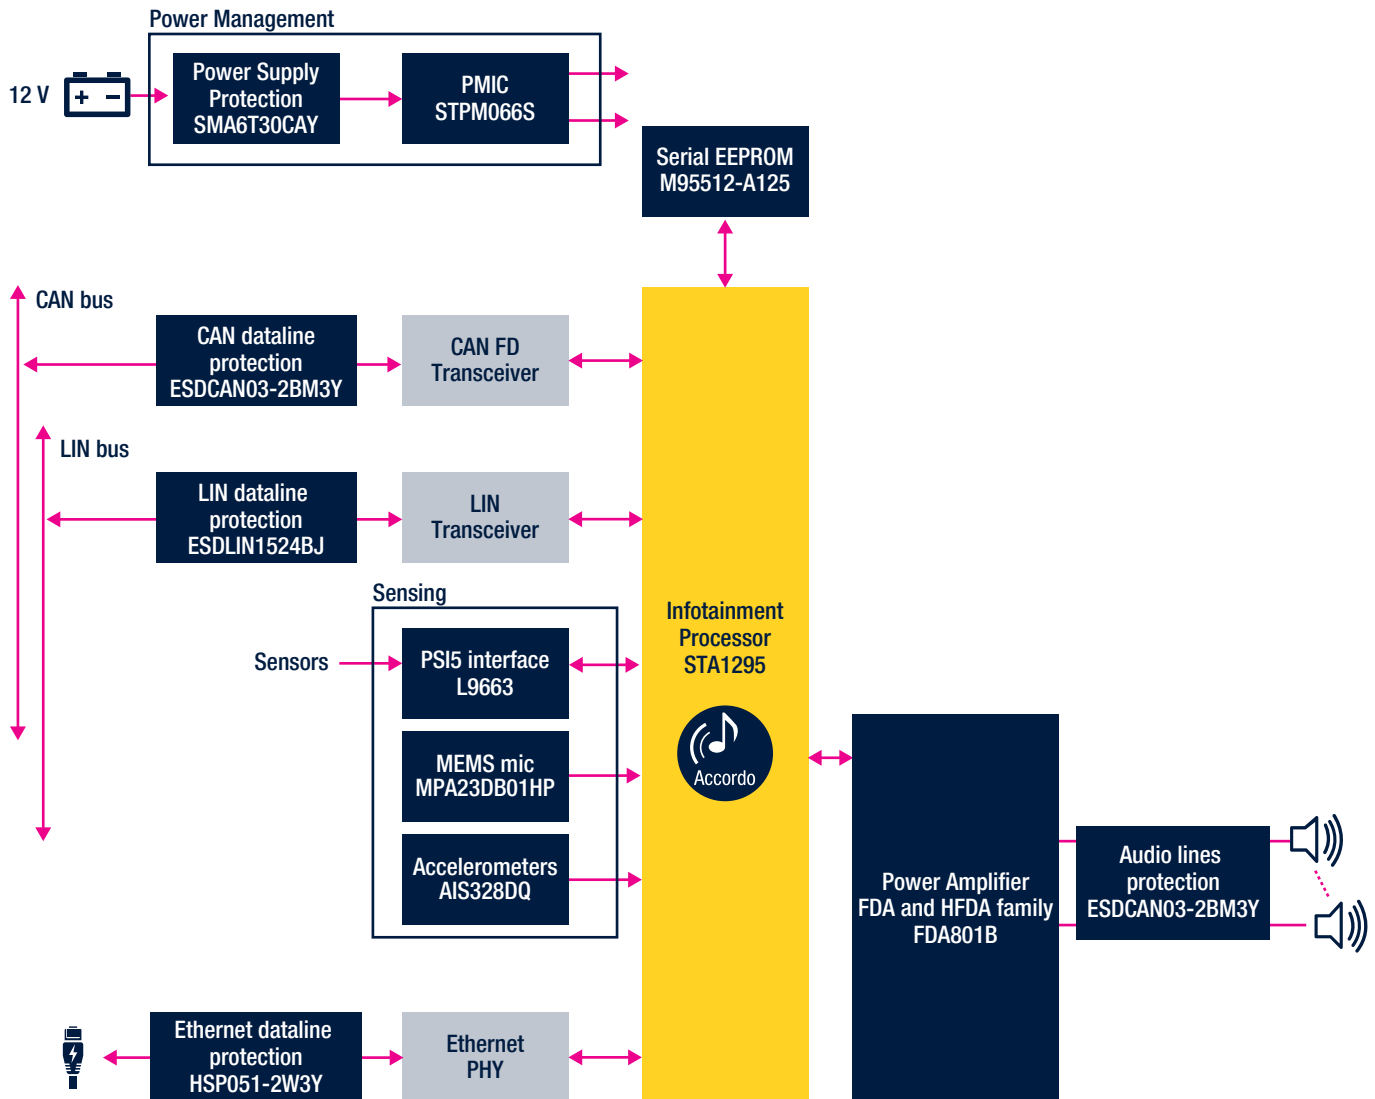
Power Management

12 V

Power Supply Protection SMA6T30CAY

PMIC STPM066S

Serial EEPROM M95512-A125

CAN bus

CAN dataline protection ESDCAN03-2BM3Y

CAN FD Transceiver

LIN bus

LIN dataline protection ESDLIN1524BJ

LIN Transceiver

Sensing

Sensors

PSI5 interface L9663

MEMS mic MPA23DB01HP

Accelerometers AIS328DQ

Infotainment Processor STA1295

Accordo

Power Amplifier FDA and HFDA family FDA801B

Audio lines protection ESDCAN03-2BM3Y

Ethernet dataline protection HSP051-2W3Y

Ethernet PHY